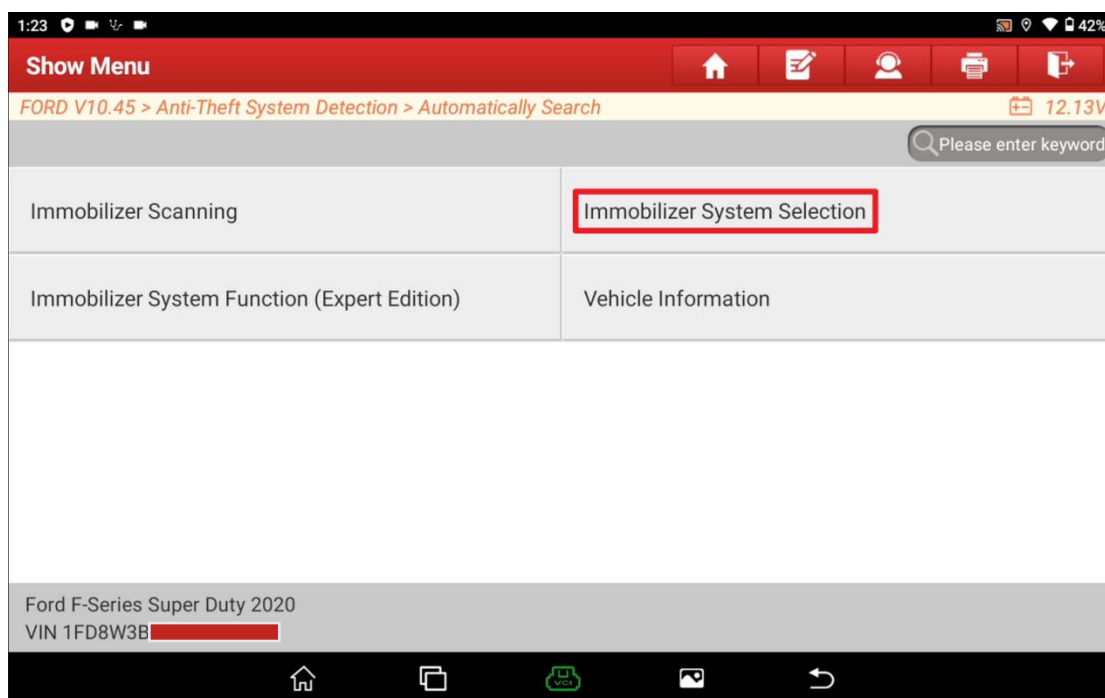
1:23

42%

Show Menu

FORD V10.45 > Anti-Theft System Detection > Automatically Search

12.13V

Please enter keyword

| Immobilizer Scanning | Immobilizer System Selection |
|---|---|
| Immobilizer System Function (Expert Edition) | Vehicle Information |

Ford F-Series Super Duty 2020
VIN 1FD8W3B

VCI